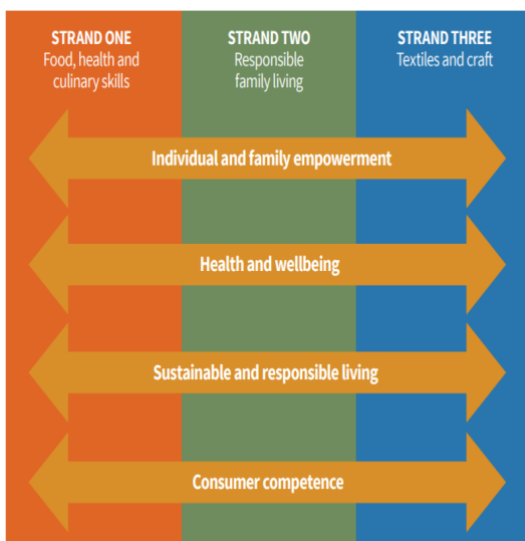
STRAND ONE
Food, health and culinary skills

STRAND TWO
Responsible family living

STRAND THREE
Textiles and craft

Individual and family empowerment

Health and wellbeing

Sustainable and responsible living

Consumer competence